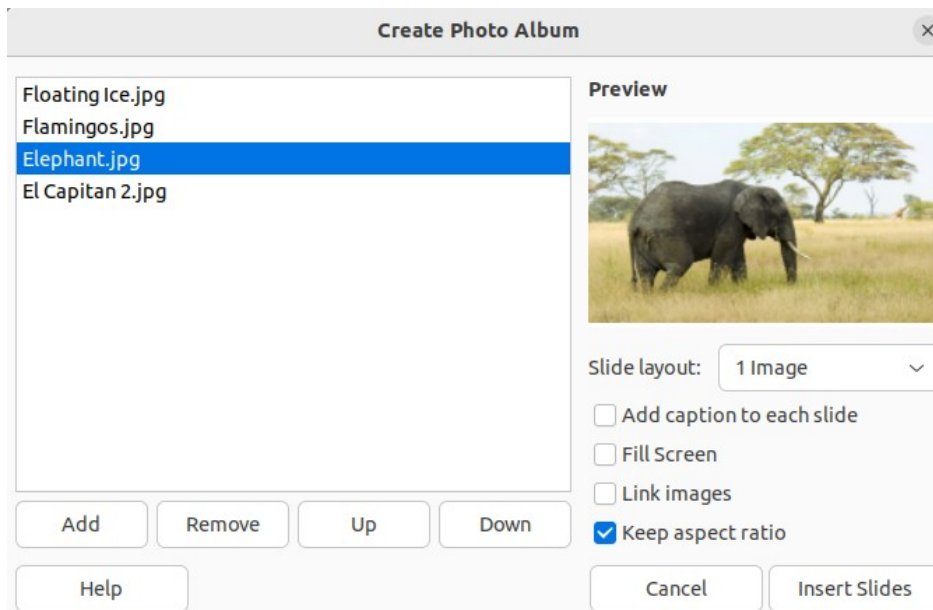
Create Photo Album

Floating Ice.jpg
Flamingos.jpg
Elephant.jpg
El Capitan 2.jpg

Add
Remove
Up
Down

Help

Preview

Slide layout: 1 Image

Add caption to each slide
Fill Screen
Link images
Keep aspect ratio

Cancel
Insert Slides